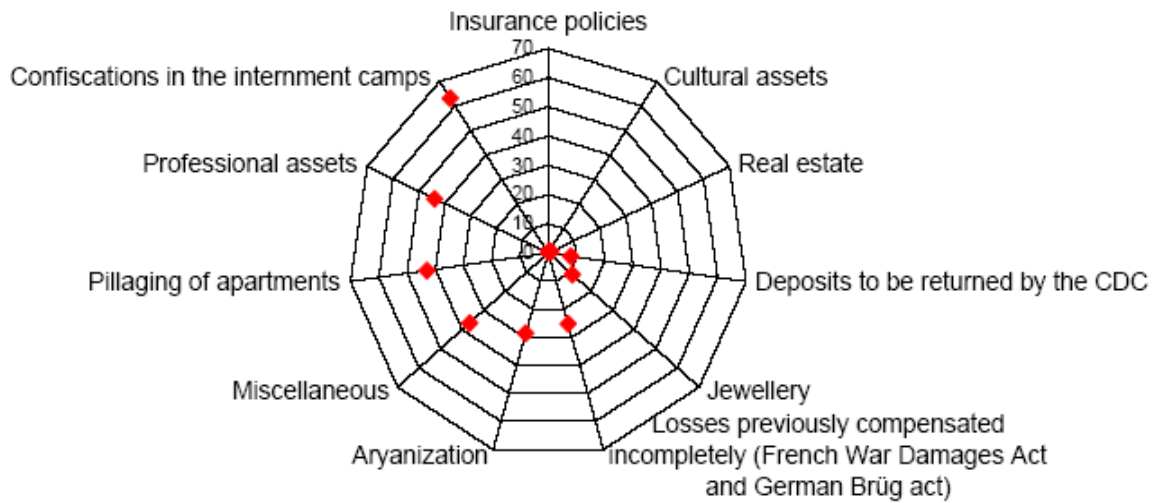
Insurance policies
70
60
50
40
30
20
10
0
Cultural assets
Real estate
Deposits to be returned by the CDC
Jewellery
Losses previously compensated incompletely (French War Damages Act and German Brüg act)
Aryanization
Miscellaneous
Pillaging of apartments
Professional assets
Confiscations in the internment camps